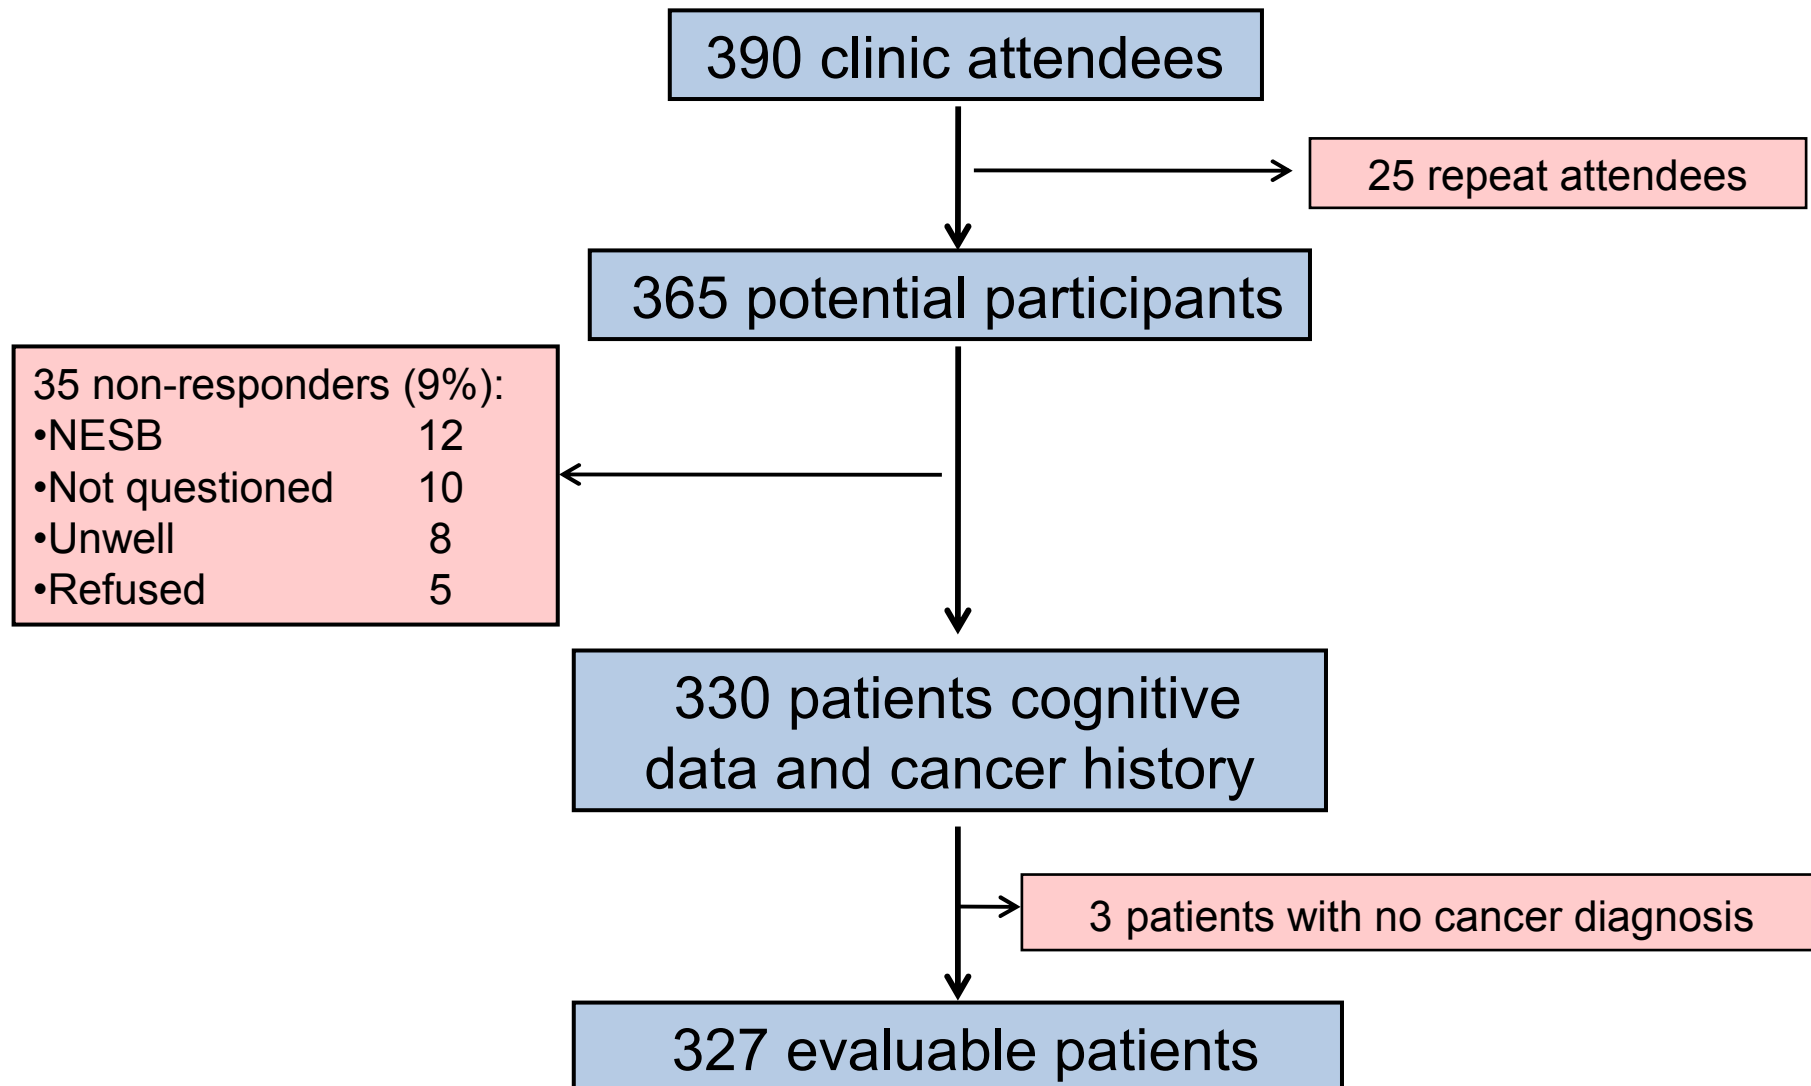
390 clinic attendees

25 repeat attendees

365 potential participants

35 non-responders (9%):
•NESB 12
•Not questioned 10
•Unwell 8
•Refused 5

330 patients cognitive data and cancer history

3 patients with no cancer diagnosis

327 evaluable patients